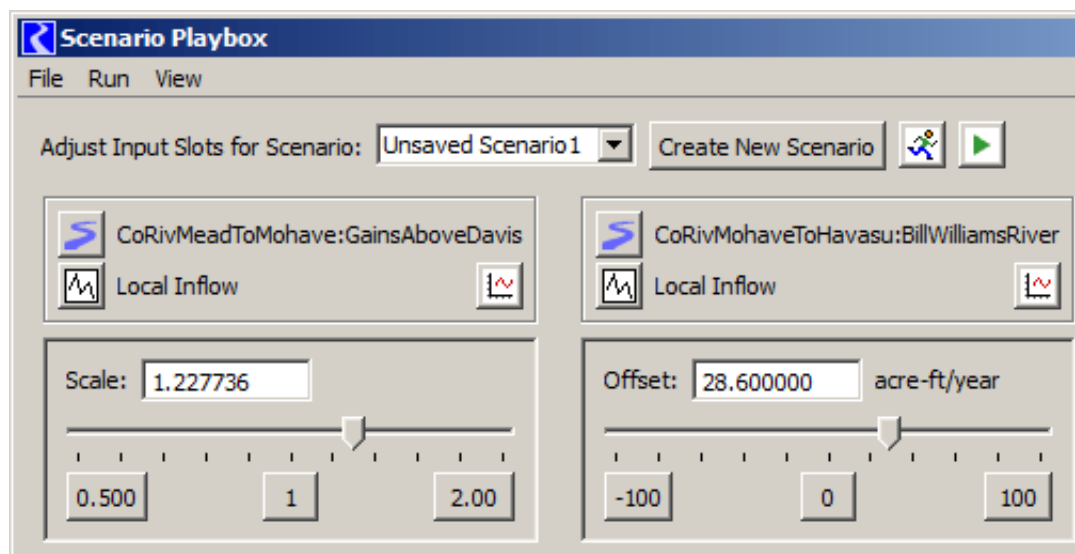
Scenario Playbox

File Run View

Adjust Input Slots for Scenario: Unsaved Scenario1 Create New Scenario

CoRivMeadToMohave:GainsAboveDavis
Local Inflow

CoRivMohaveToHavasu:BillWilliamsRiver
Local Inflow

Scale: 1.227736

0.500 1 2.00

Offset: 28.600000 acre-ft/year

-100 0 100